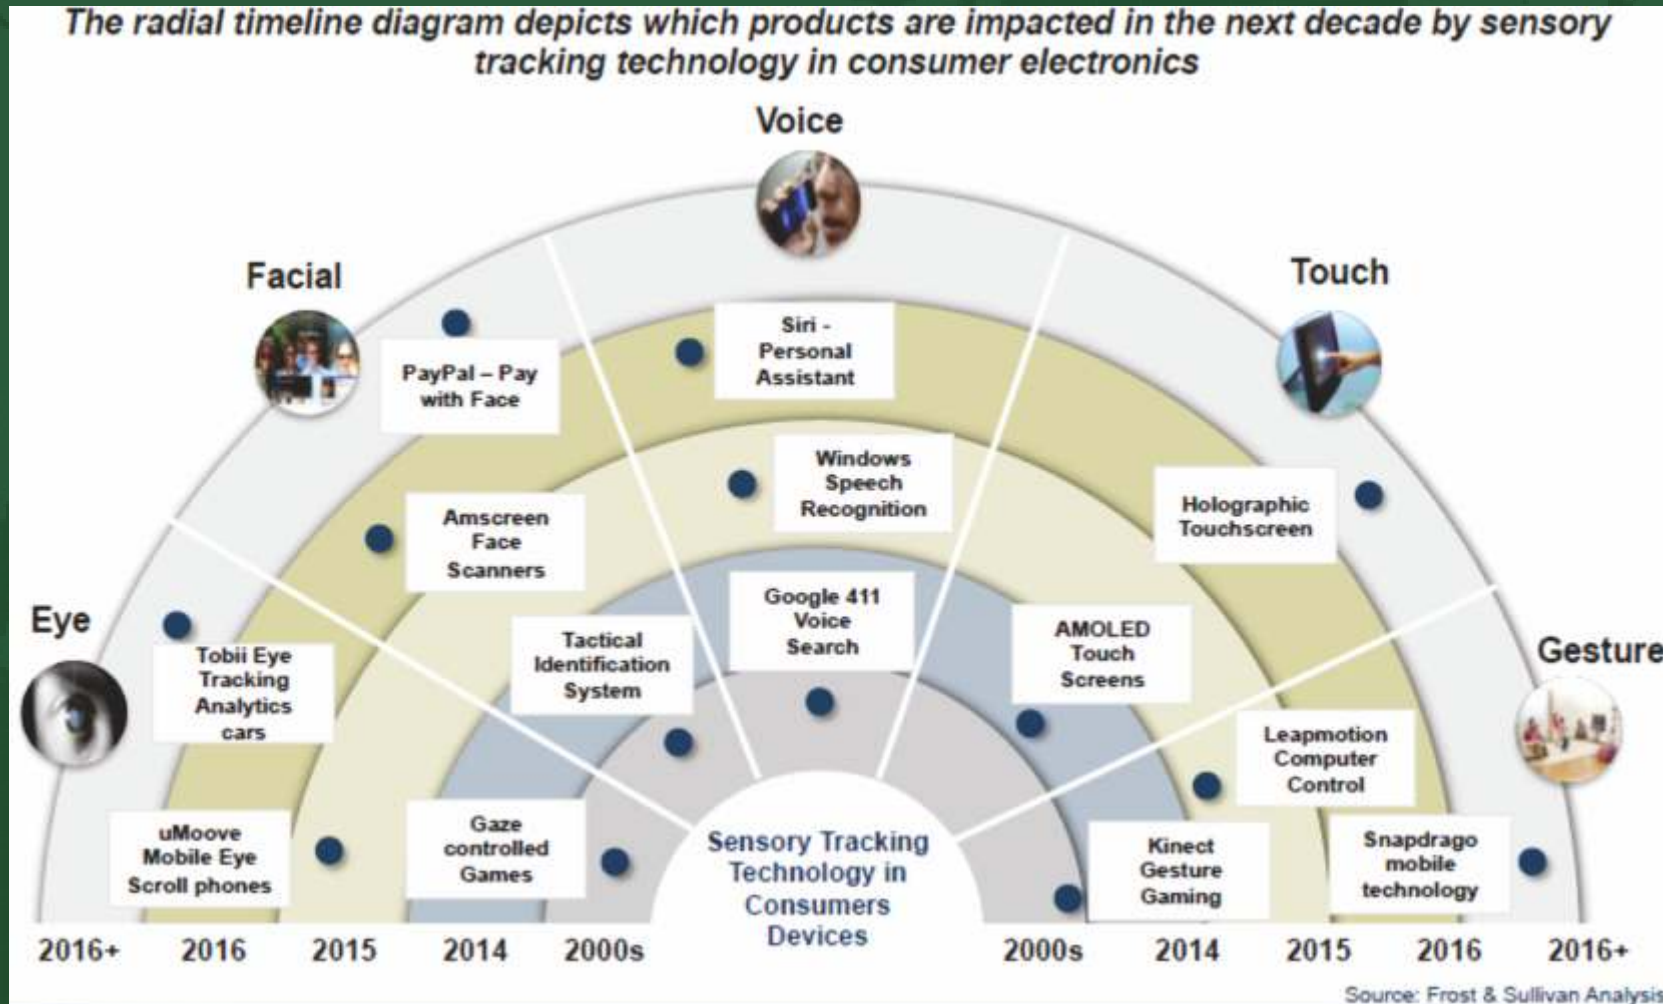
The radial timeline diagram depicts which products are impacted in the next decade by sensory tracking technology in consumer electronics

Voice

Facial

Touch

Eye

Gesture

PayPal – Pay with Face

Siri - Personal Assistant

Windows Speech Recognition

Holographic Touchscreen

Amscreen Face Scanners

Tobii Eye Tracking Analytics cars

Tactical Identification System

Google 411 Voice Search

AMOLED Touch Screens

Leapmotion Computer Control

uMoove Mobile Eye Scroll phones

Gaze controlled Games

Sensory Tracking Technology in Consumers Devices

Kinect Gesture Gaming

Snapdrago mobile technology

2016+ 2016 2015 2014 2000s 2000s 2014 2015 2016 2016+

Source: Frost & Sullivan Analysis